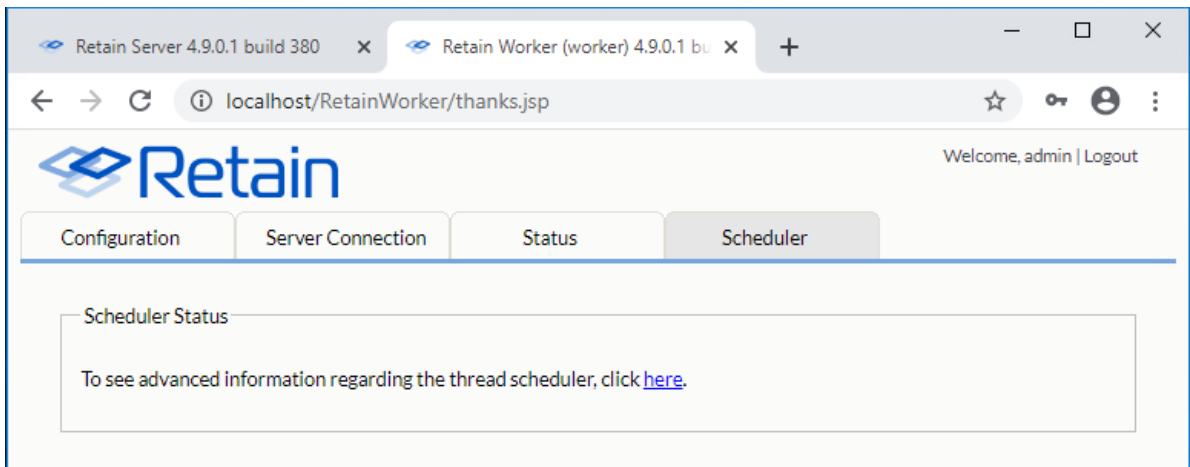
Retain Server 4.9.0.1 build 380 ×
Retain Worker (worker) 4.9.0.1 bu ×
+

localhost/RetainWorker/thanks.jsp

Retain

Welcome, admin | Logout

Configuration
Server Connection
Status
Scheduler

Scheduler Status

To see advanced information regarding the thread scheduler, click here.